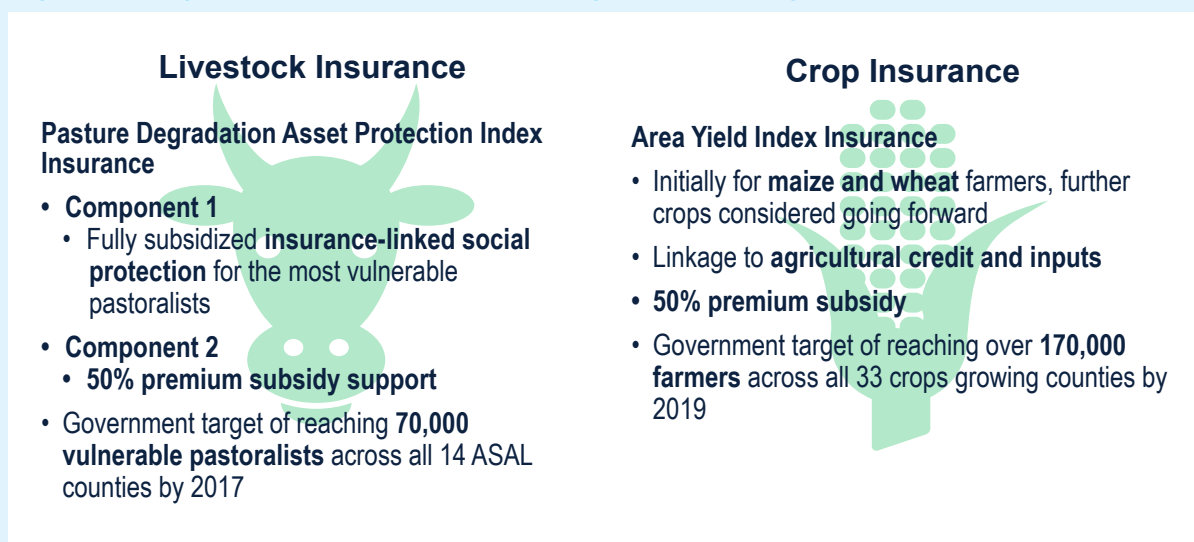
Livestock Insurance

Pasture Degradation Asset Protection Index Insurance

• Component 1
  • Fully subsidized insurance-linked social protection for the most vulnerable pastoralists
• Component 2
  • 50% premium subsidy support
• Government target of reaching 70,000 vulnerable pastoralists across all 14 ASAL counties by 2017

Crop Insurance

Area Yield Index Insurance

• Initially for maize and wheat farmers, further crops considered going forward
• Linkage to agricultural credit and inputs
• 50% premium subsidy
• Government target of reaching over 170,000 farmers across all 33 crops growing counties by 2019